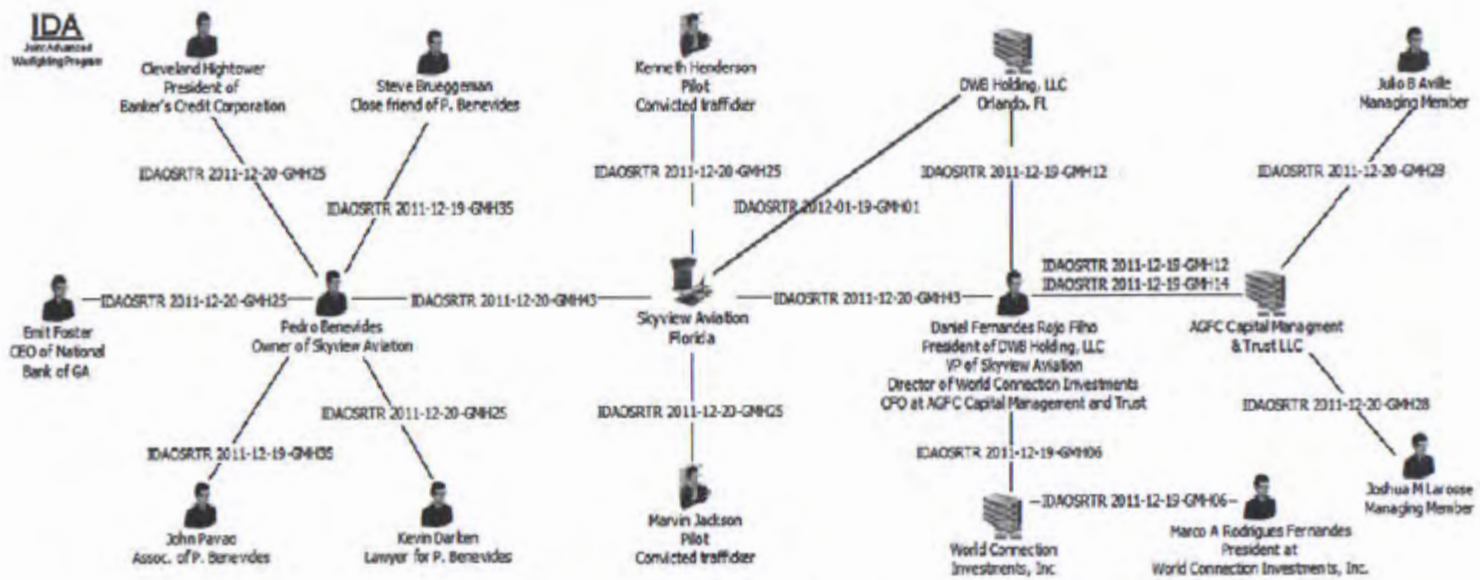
IDA
Joint Advanced Warfighting Program

Cleveland Hightower
President of
Banker's Credit Corporation

Steve Brueggeman
Close friend of P. Benevides

Kenneth Henderson
Pilot
Convicted trafficker

DWB Holding, LLC
Orlando, FL

Julio B Aville
Managing Member

IDAOSRTR 2011-12-20-GMH25

IDAOSRTR 2011-12-19-GMH35

IDAOSRTR 2011-12-20-GMH25

IDAOSRTR 2012-01-19-GMH01

IDAOSRTR 2011-12-19-GMH12

IDAOSRTR 2011-12-20-GMH28

IDAOSRTR 2011-12-19-GMH12
IDAOSRTR 2011-12-19-GMH14

Emit Foster
CEO of National
Bank of GA

IDAOSRTR 2011-12-20-GMH25

Pedro Benevides
Owner of Skyview Aviation

IDAOSRTR 2011-12-20-GMH43

Skyview Aviation
Florida

IDAOSRTR 2011-12-20-GMH43

Daniel Fernandes Rojo Filho
President of DWB Holding, LLC
VP of Skyview Aviation
Director of World Connection Investments
CFO at AGFC Capital Management and Trust

AGFC Capital Managment
& Trust LLC

IDAOSRTR 2011-12-20-GMH25

IDAOSRTR 2011-12-20-GMH25

IDAOSRTR 2011-12-20-GMH28

IDAOSRTR 2011-12-19-GMH35

IDAOSRTR 2011-12-19-GMH06

John Pavao
Assoc. of P. Benevides

Kevin Darken
Lawyer for P. Benevides

Marvin Jackson
Pilot
Convicted trafficker

World Connection
Investments, Inc

IDAOSRTR 2011-12-19-GMH06

Marco A Rodrigues Fernandes
President at
World Connection Investments, Inc.

Joshua M Larosse
Managing Member